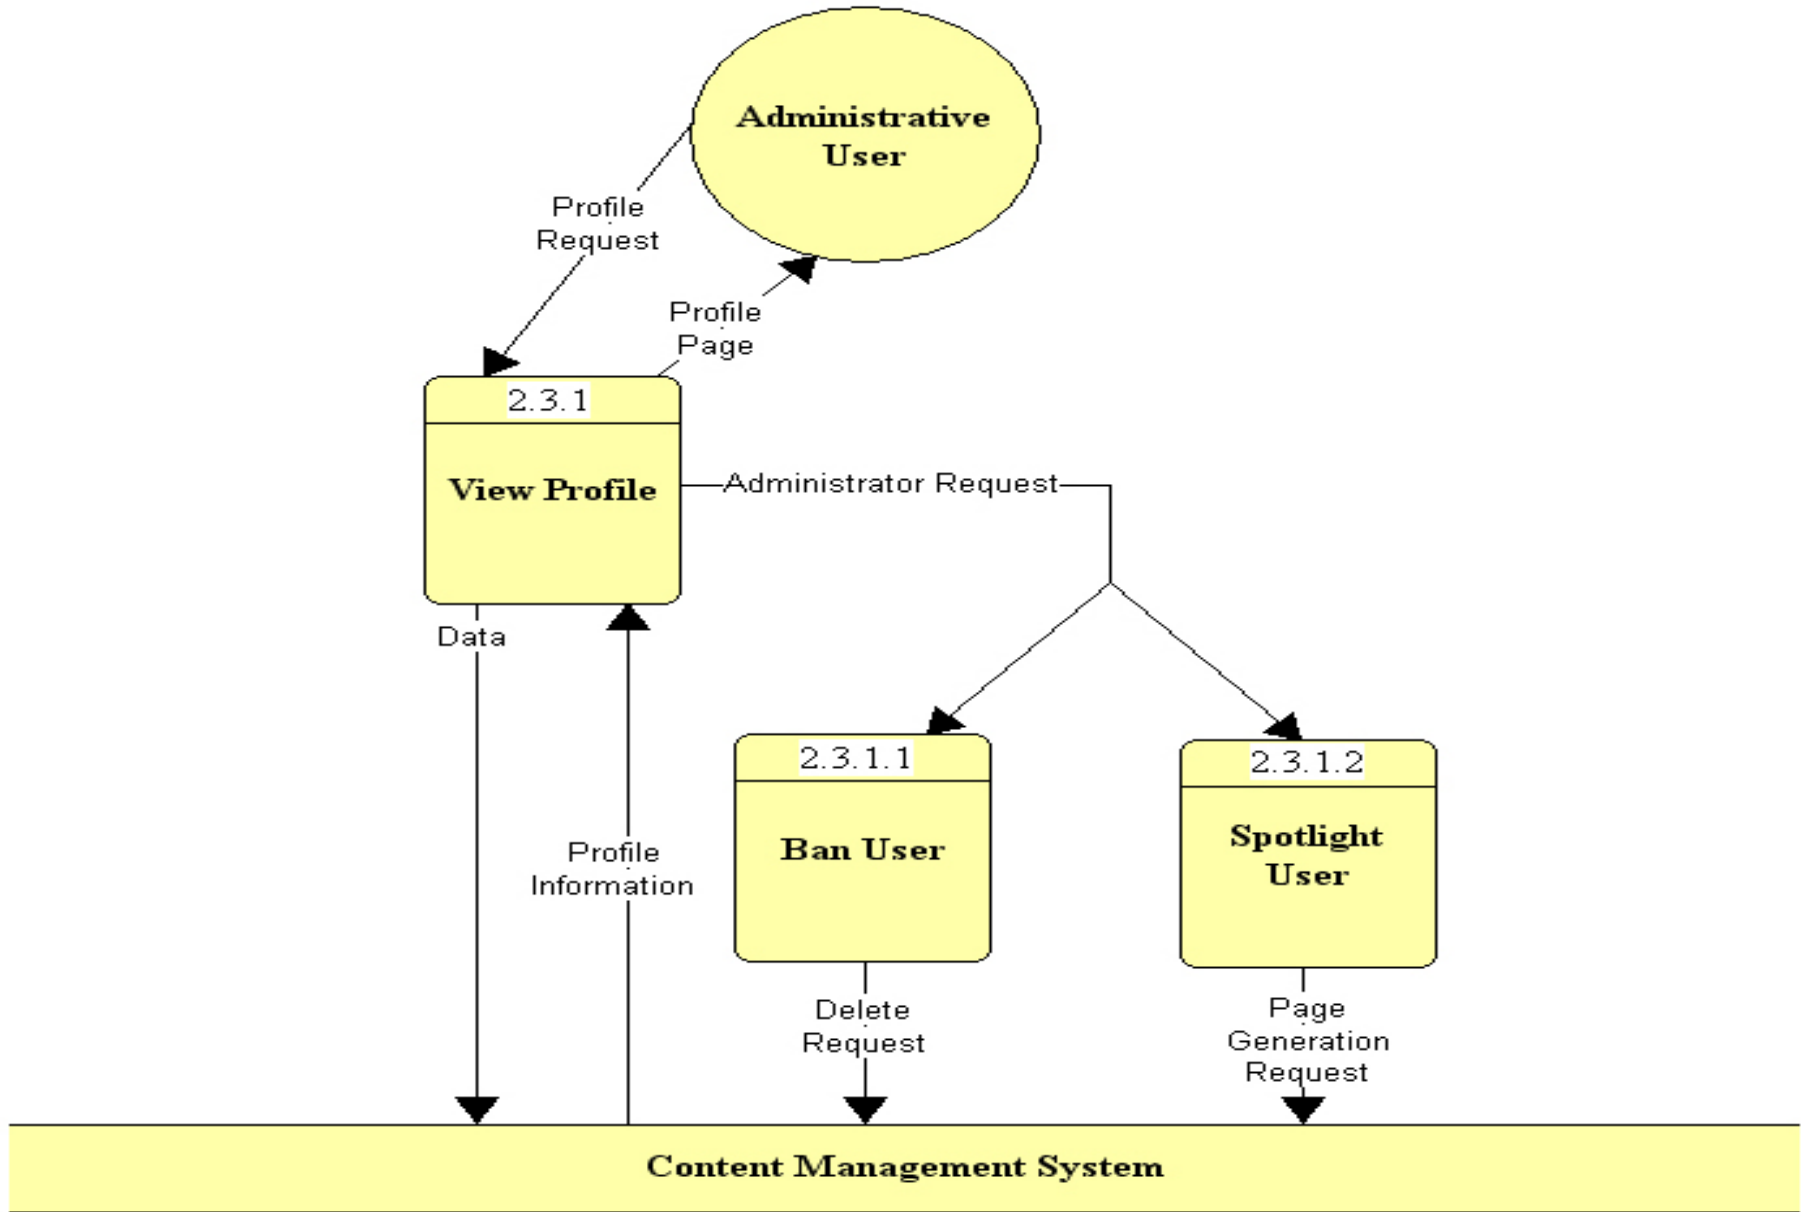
Administrative User

Profile Request

Profile Page

2.3.1

View Profile

Administrator Request

Data

Profile Information

2.3.1.1

Ban User

2.3.1.2

Spotlight User

Delete Request

Page Generation Request

Content Management System